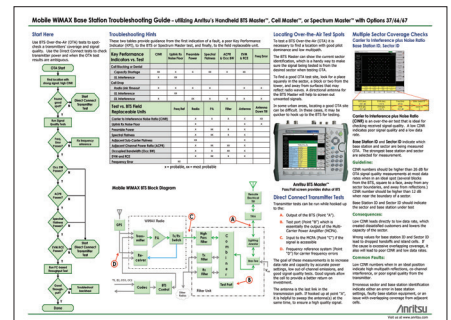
Mobile WiMAX Base Station Troubleshooting Guide - utilizing Anritsu's Handheld BTS Master™, Cell Master™, or Spectrum Master™ with Options 37/66/67

Start Here

Use BTS Over-the-Air (OTA) tests to spot-check a transmitters' coverage and signal quality. Use the Direct Connect tests to check transmitter power and when the OTA test results are ambiguous.

Troubleshooting Hints

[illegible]

Locating Over-the-Air Test Spots

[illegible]

Multiple Sector Coverage Checks

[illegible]

Mobile WiMAX BTS Block Diagram

Direct Connect Transmitter Tests

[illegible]

Anritsu

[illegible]